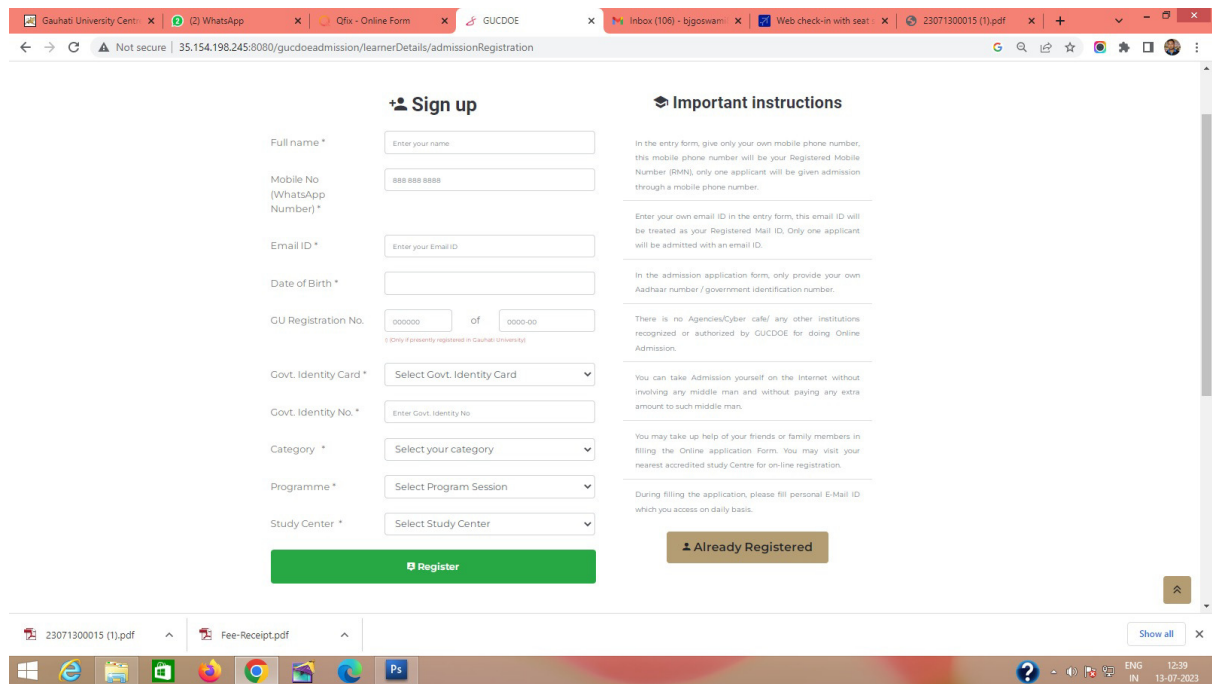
Gauhati University Centr ×
(2) WhatsApp ×
Qfix - Online Form ×
GUCDOE ×
Inbox (106) - bjgoswam ×
Web check-in with seat ×
23071300015 (1).pdf ×
+

Not secure | 35.154.198.245:8080/gucdoeadmission/learnerDetails/admissionRegistration

Sign up

Full name *
Enter your name

Mobile No (WhatsApp Number) *
888 888 8888

Email ID *
Enter your Email ID

Date of Birth *

GU Registration No.
000000 of 0000-00
( Only if presently registered in Gauhati University)

Govt. Identity Card *
Select Govt. Identity Card

Govt. Identity No. *
Enter Govt. Identity No

Category *
Select your category

Programme *
Select Program Session

Study Center *
Select Study Center

Register

Important instructions

In the entry form, give only your own mobile phone number, this mobile phone number will be your Registered Mobile Number (RMN), only one applicant will be given admission through a mobile phone number.

Enter your own email ID in the entry form, this email ID will be treated as your Registered Mail ID, Only one applicant will be admitted with an email ID.

In the admission application form, only provide your own Aadhaar number / government identification number.

There is no Agencies/Cyber cafe/ any other institutions recognized or authorized by GUCDOE for doing Online Admission.

You can take Admission yourself on the Internet without involving any middle man and without paying any extra amount to such middle man.

You may take up help of your friends or family members in filling the Online application Form. You may visit your nearest accredited study Centre for on-line registration.

During filling the application, please fill personal E-Mail ID which you access on daily basis.

Already Registered

23071300015 (1).pdf
Fee-Receipt.pdf
Show all

ENG IN 12:39 13-07-2023